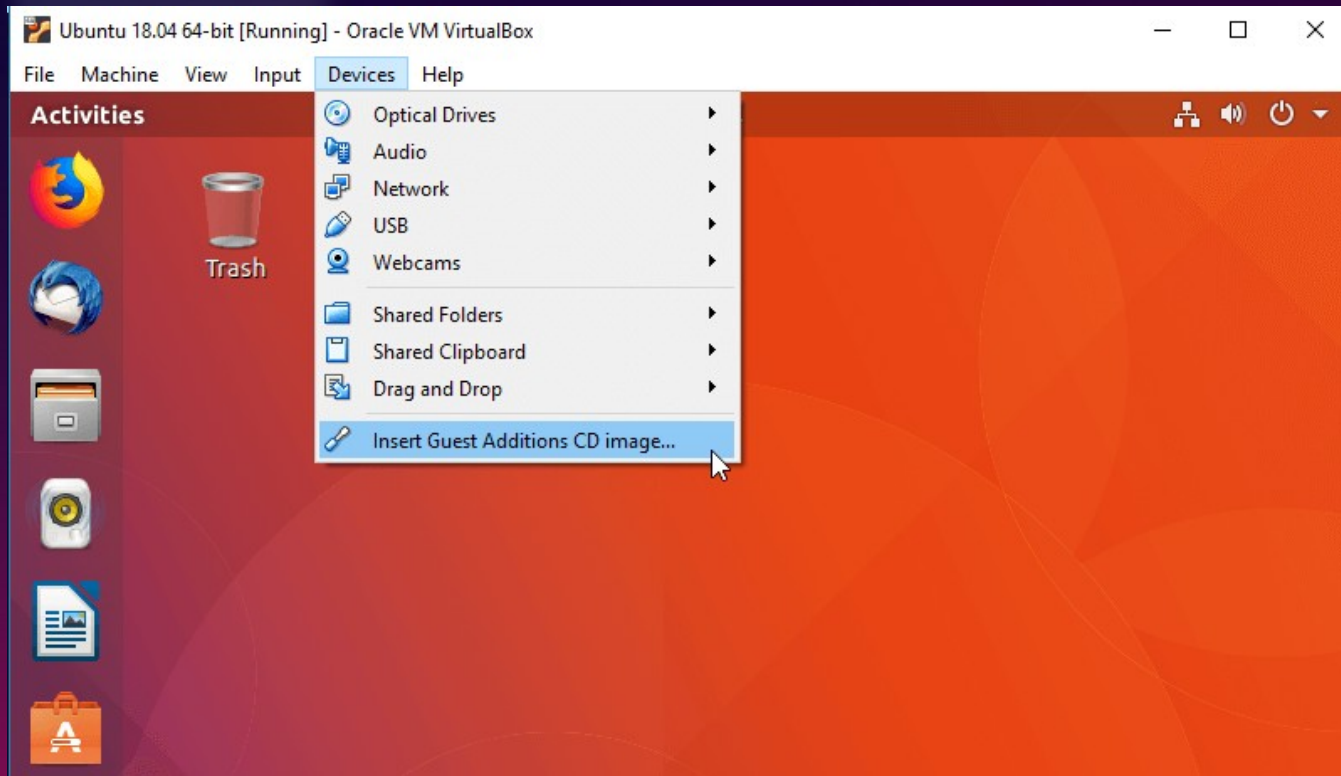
Ubuntu 18.04 64-bit [Running] - Oracle VM VirtualBox

File Machine View Input Devices Help

Activities

Optical Drives
Audio
Network
USB
Webcams
Shared Folders
Shared Clipboard
Drag and Drop
Insert Guest Additions CD image...

Trash